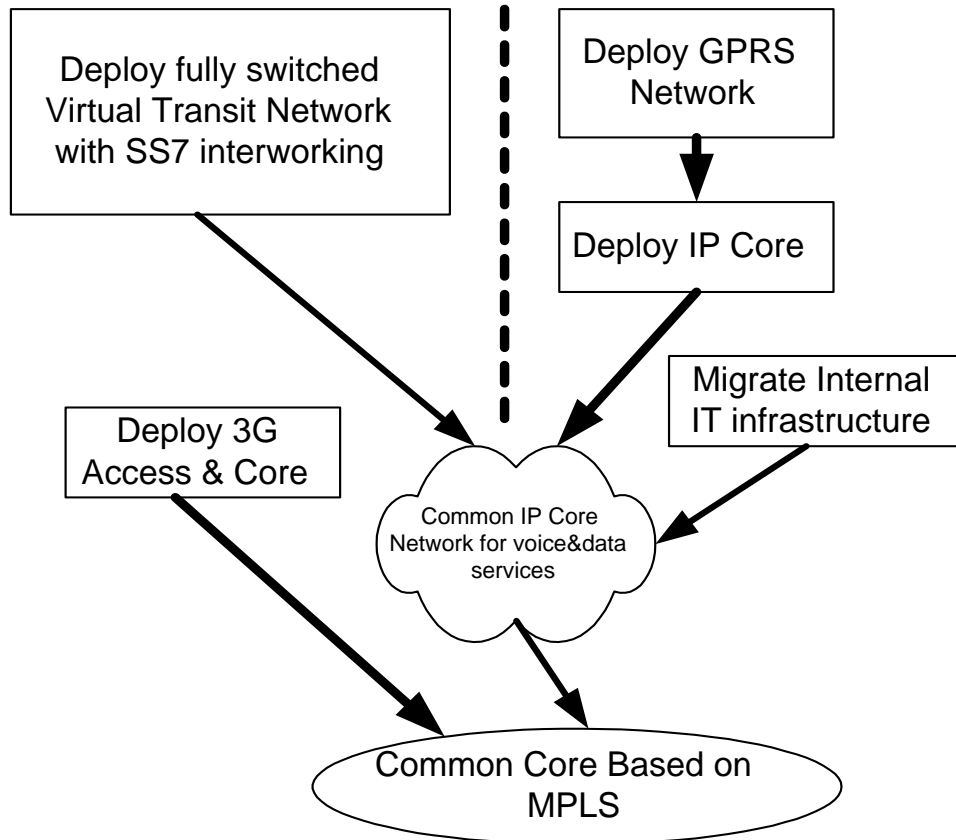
Deploy fully switched Virtual Transit Network with SS7 interworking

Deploy GPRS Network

Deploy IP Core

Migrate Internal IT infrastructure

Deploy 3G Access & Core

Common IP Core Network for voice&data services

Common Core Based on MPLS